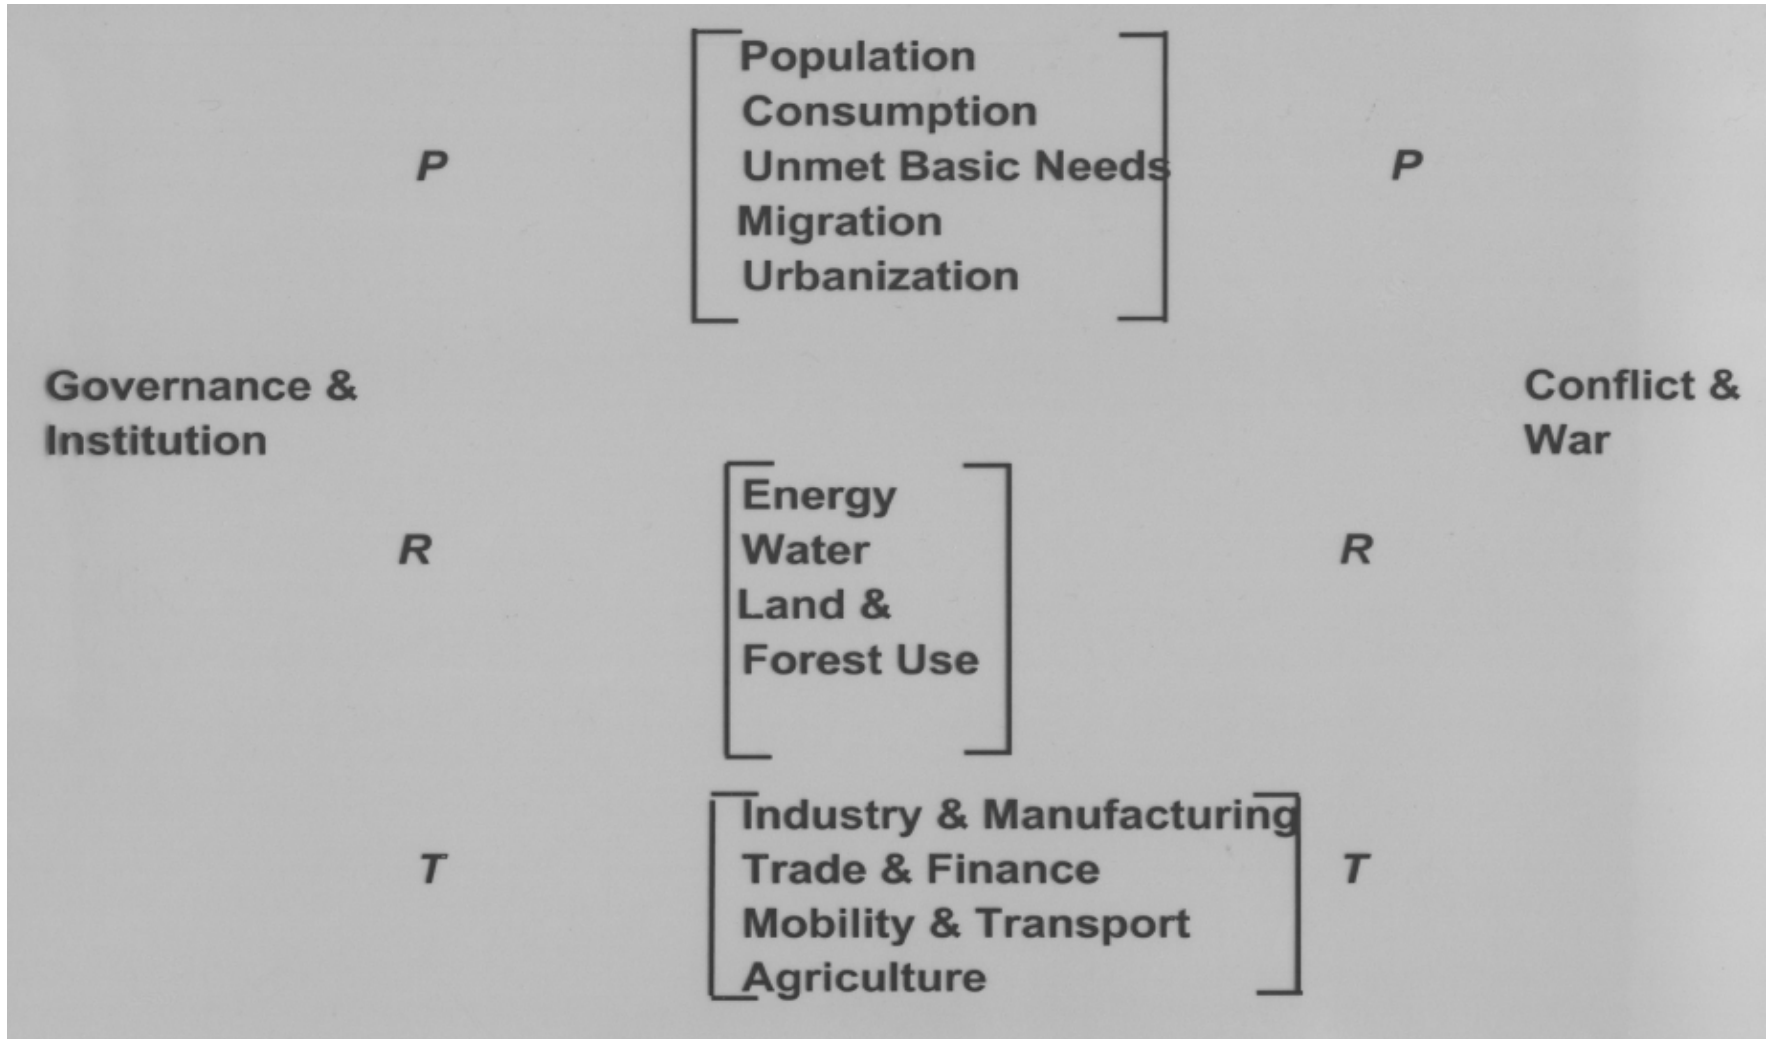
Population
Consumption
Unmet Basic Needs
Migration
Urbanization

P

P

Governance & Institution

Conflict & War

R

Energy
Water
Land &
Forest Use

R

T

Industry & Manufacturing
Trade & Finance
Mobility & Transport
Agriculture

T